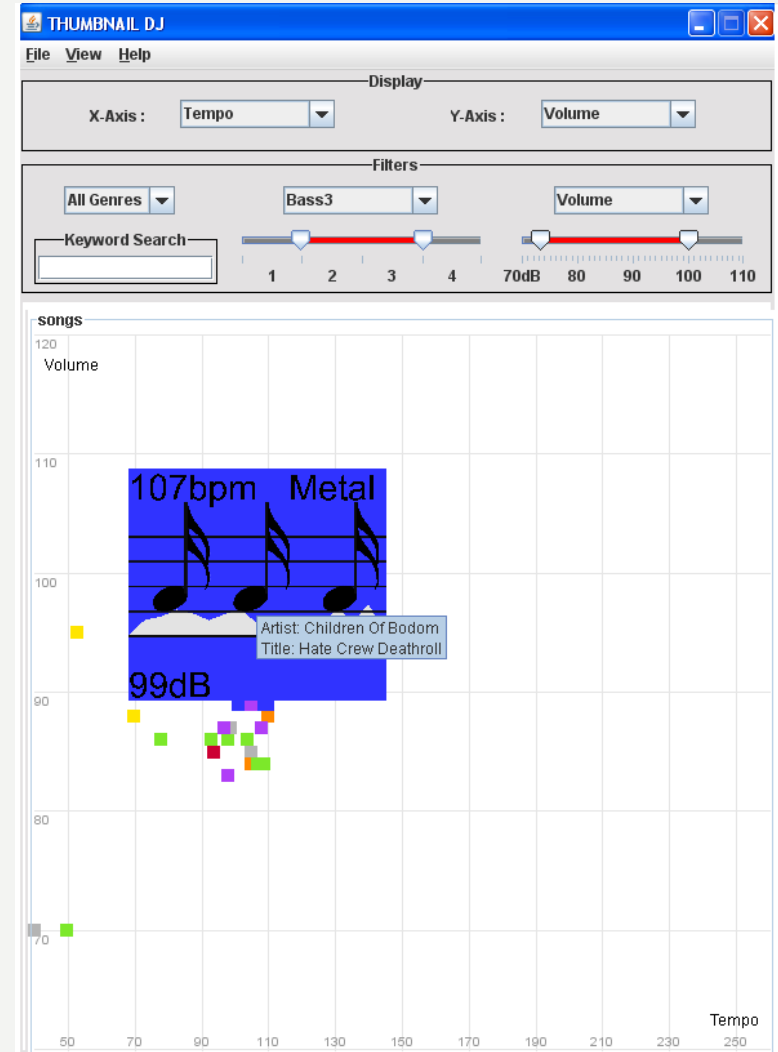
THUMBNAIL DJ

File View Help

Display

X-Axis : Tempo

Y-Axis : Volume

Filters

All Genres

Bass3

Volume

Keyword Search

1 2 3 4

70dB 80 90 100 110

songs

120
Volume

110

107bpm Metal

100

Artist: Children Of Bodom
Title: Hate Crew Deathroll

99dB

90

80

70

Tempo

50 70 90 110 130 150 170 190 210 230 250